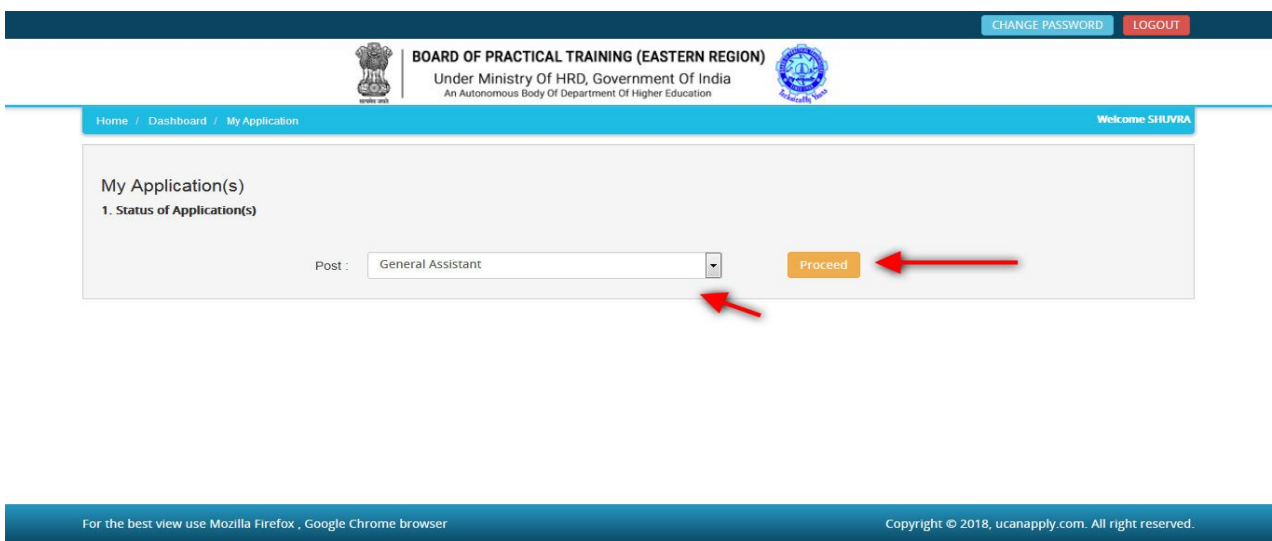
CHANGE PASSWORD LOGOUT

सत्यमेव जयते

BOARD OF PRACTICAL TRAINING (EASTERN REGION)
Under Ministry Of HRD, Government Of India
An Autonomous Body Of Department Of Higher Education

Home / Dashboard / My Application

Welcome SHUVRA

My Application(s)
1. Status of Application(s)

Post : General Assistant

Proceed

For the best view use Mozilla Firefox , Google Chrome browser

Copyright © 2018, ucanapply.com. All right reserved.